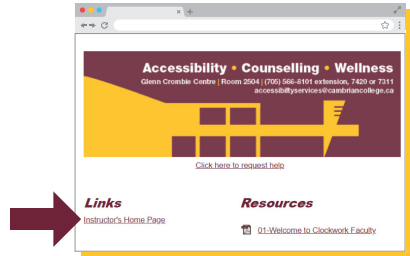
Accessibility • Counselling • Wellness

Glenn Crombie Centre | Room 2504 | (705) 566-8101 extension, 7420 or 7311
accessibilityservices@cambriancollege.ca

Click here to request help

Links

Instructor's Home Page

Resources

01-Welcome to Clockwork Faculty